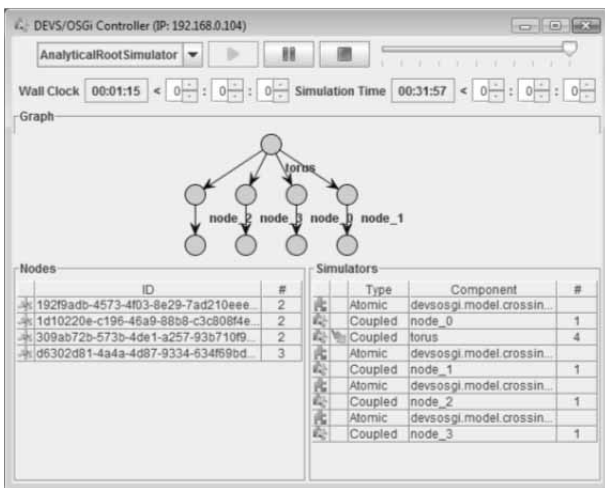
DEVS/OSGi Controller (IP: 192.168.0.104)

AnalyticalRootSimulator

Wall Clock 00:01:15 < 0 : 0 : 0 Simulation Time 00:31:57 < 0 : 0 : 0

Graph

torus

node_2 node_3 node_0 node_1

Nodes

| ID | # |
|---|---|
| 192f9adb-4573-4f03-8e29-7ad210eee... | 2 |
| 1d10220e-c196-46a9-88b8-c3c808f4e... | 2 |
| 309ab72b-573b-4de1-a257-93b710f9... | 2 |
| d6302d81-4a4a-4d87-9334-634f69bd... | 3 |

Simulators

| Type | Component | # |
|---|---|---|
| Atomic | devsosgi.model.crossin... | |
| Coupled | node_0 | 1 |
| Coupled | torus | 4 |
| Atomic | devsosgi.model.crossin... | |
| Coupled | node_1 | 1 |
| Atomic | devsosgi.model.crossin... | |
| Coupled | node_2 | 1 |
| Atomic | devsosgi.model.crossin... | |
| Coupled | node_3 | 1 |